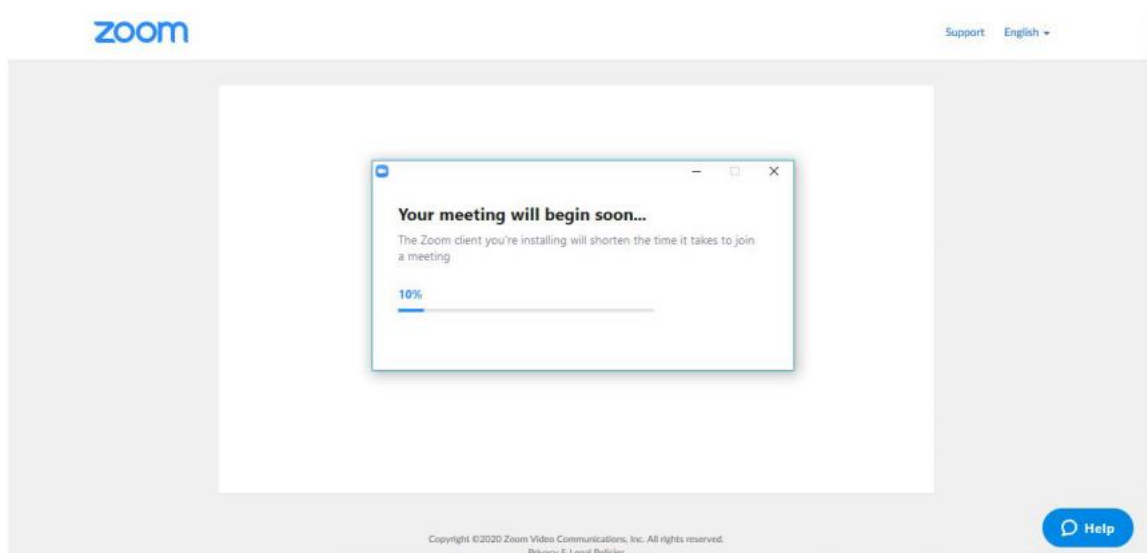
zoom

Support English

Your meeting will begin soon...

The Zoom client you're installing will shorten the time it takes to join a meeting

10%

Copyright ©2020 Zoom Video Communications, Inc. All rights reserved.
Privacy & Legal Policies

Help